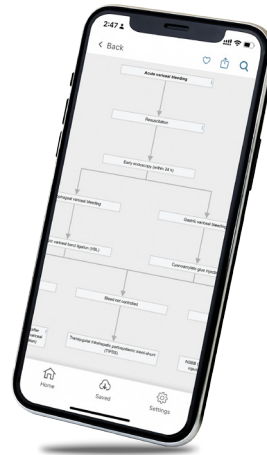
2:47

< Back

Acute variceal bleeding

Resuscitation

Early endoscopy (within 24 h)

esophageal variceal bleeding

Gastric variceal bleeding

al variceal band ligation (VBL)

Cyanoacrylate glue injection

Bleed not controlled

Transjugular intrahepatic portosystemic stent-shunt (TIPSS)

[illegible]

Home

Saved

Settings